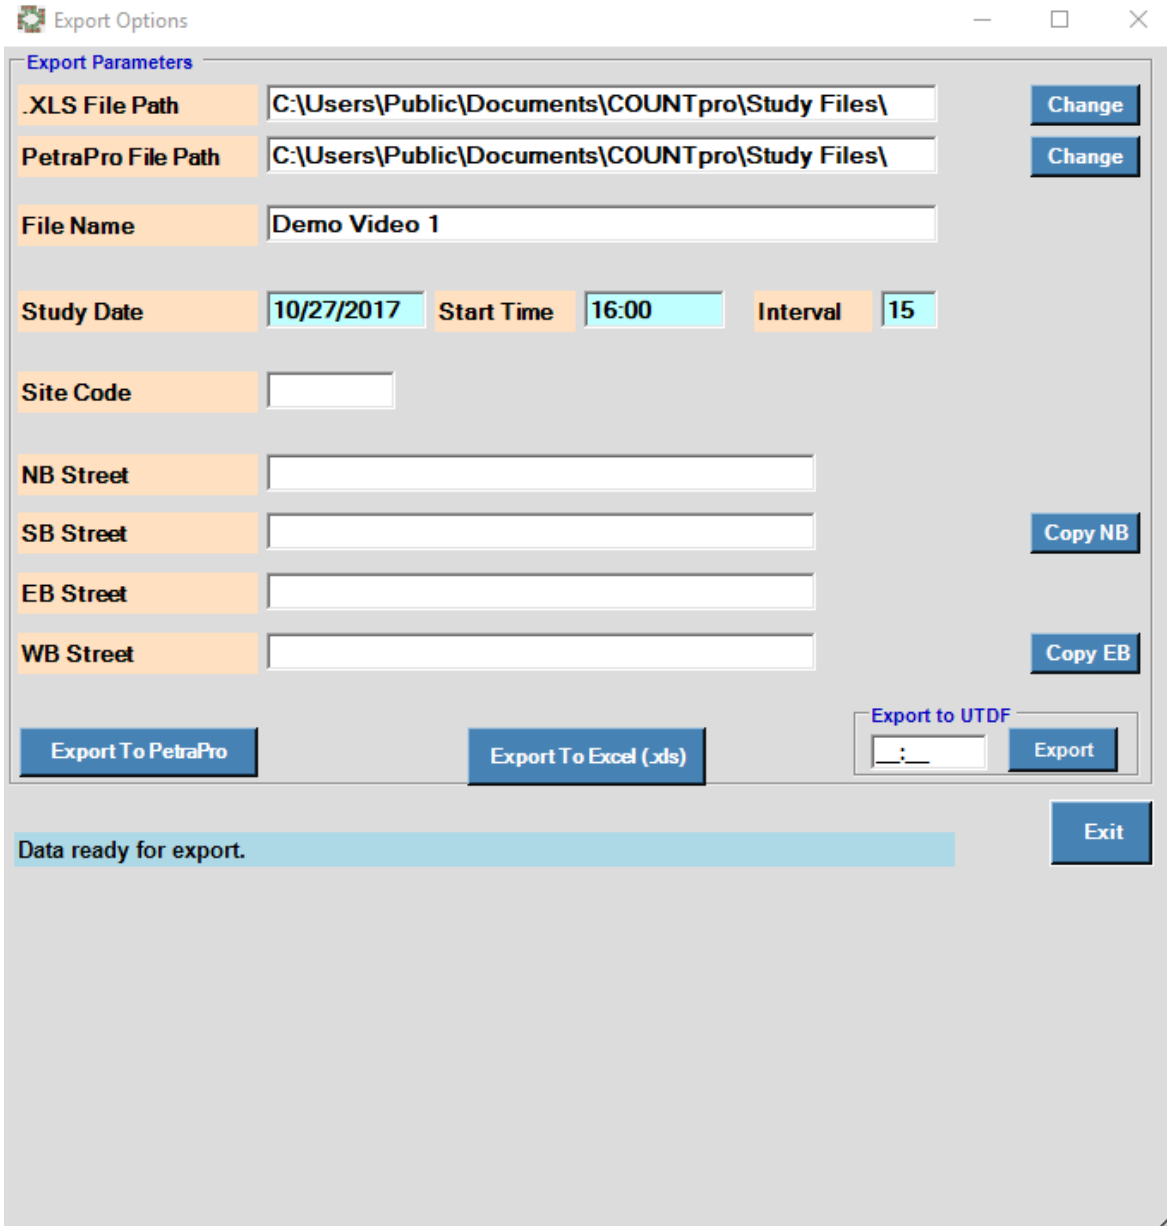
Export Options

Export Parameters

.XLS File Path C:\Users\Public\Documents\COUNTpro\Study Files\ Change

PetraPro File Path C:\Users\Public\Documents\COUNTpro\Study Files\ Change

File Name Demo Video 1

Study Date 10/27/2017 Start Time 16:00 Interval 15

Site Code

NB Street

SB Street Copy NB

EB Street

WB Street Copy EB

Export To PetraPro

Export To Excel (.xls)

Export to UTDF
__:__ Export

Data ready for export.

Exit